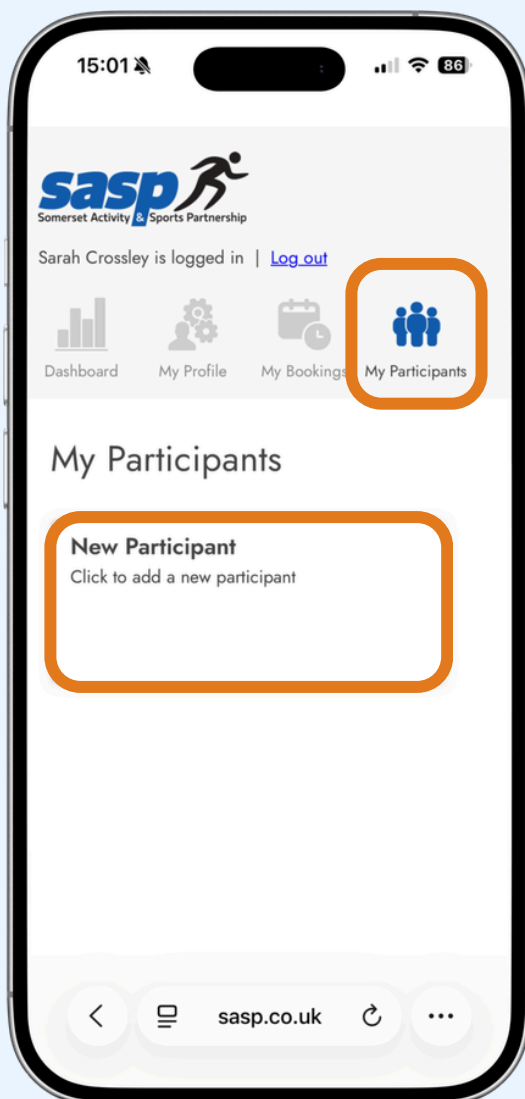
15:01

86

sasp
Somerset Activity & Sports Partnership

Sarah Crossley is logged in | Log out

Dashboard
My Profile
My Bookings
My Participants

My Participants

New Participant
Click to add a new participant

sasp.co.uk